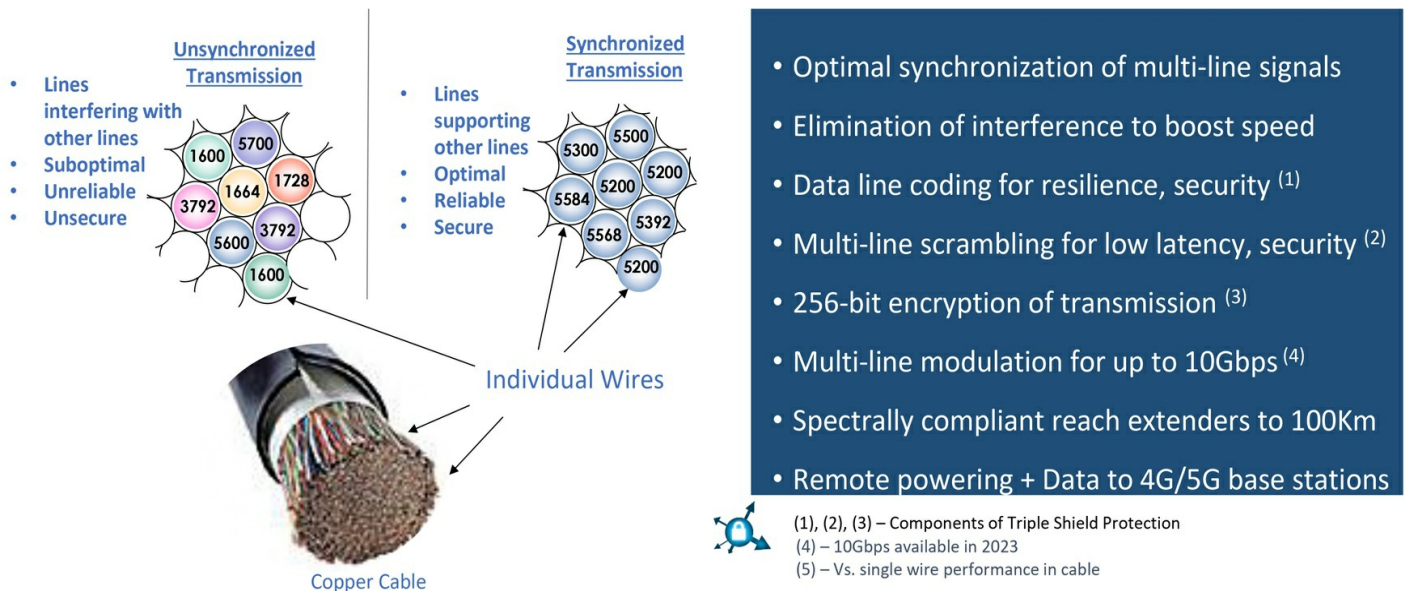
Unsynchronized Transmission

- Lines interfering with other lines
- Suboptimal
- Unreliable
- Unsecure

1600
5700
3792
1664
1728
5600
3792
1600

Synchronized Transmission

- Lines supporting other lines
- Optimal
- Reliable
- Secure

5300
5500
5584
5200
5200
5568
5392
5200

Individual Wires

Copper Cable

- Optimal synchronization of multi-line signals
- Elimination of interference to boost speed
- Data line coding for resilience, security $^{(1)}$
- Multi-line scrambling for low latency, security $^{(2)}$
- 256-bit encryption of transmission $^{(3)}$
- Multi-line modulation for up to 10Gbps $^{(4)}$
- Spectrally compliant reach extenders to 100Km
- Remote powering + Data to 4G/5G base stations

(1), (2), (3) – Components of Triple Shield Protection
(4) – 10Gbps available in 2023
(5) – Vs. single wire performance in cable